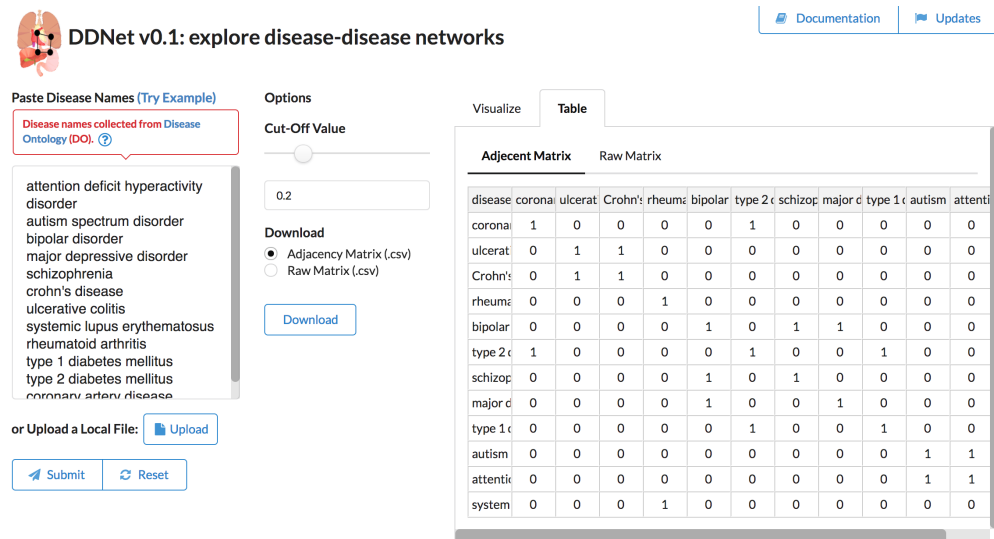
DDNet v0.1: explore disease-disease networks

Documentation | Updates

Paste Disease Names (Try Example)

Disease names collected from Disease Ontology (DO). ?

attention deficit hyperactivity disorder
autism spectrum disorder
bipolar disorder
major depressive disorder
schizophrenia
crohn's disease
ulcerative colitis
systemic lupus erythematosus
rheumatoid arthritis
type 1 diabetes mellitus
type 2 diabetes mellitus
coronary artery disease

or Upload a Local File: Upload

Submit | Reset

Options

Cut-Off Value

0.2

Download

Adjacency Matrix (.csv)
Raw Matrix (.csv)

Download

Visualize | Table

Adjecent Matrix | Raw Matrix

| disease | corona | ulcerat | Crohn's | rheuma | bipolar | type 2 | schizop | major d | type 1 | autism | attenti |
|---|---|---|---|---|---|---|---|---|---|---|---|
| corona | 1 | 0 | 0 | 0 | 0 | 1 | 0 | 0 | 0 | 0 | 0 |
| ulcerat | 0 | 1 | 1 | 0 | 0 | 0 | 0 | 0 | 0 | 0 | 0 |
| Crohn's | 0 | 1 | 1 | 0 | 0 | 0 | 0 | 0 | 0 | 0 | 0 |
| rheuma | 0 | 0 | 0 | 1 | 0 | 0 | 0 | 0 | 0 | 0 | 0 |
| bipolar | 0 | 0 | 0 | 0 | 1 | 0 | 1 | 1 | 0 | 0 | 0 |
| type 2 | 1 | 0 | 0 | 0 | 0 | 1 | 0 | 0 | 1 | 0 | 0 |
| schizop | 0 | 0 | 0 | 0 | 1 | 0 | 1 | 0 | 0 | 0 | 0 |
| major d | 0 | 0 | 0 | 0 | 1 | 0 | 0 | 1 | 0 | 0 | 0 |
| type 1 | 0 | 0 | 0 | 0 | 0 | 1 | 0 | 0 | 1 | 0 | 0 |
| autism | 0 | 0 | 0 | 0 | 0 | 0 | 0 | 0 | 0 | 1 | 1 |
| attenti | 0 | 0 | 0 | 0 | 0 | 0 | 0 | 0 | 0 | 1 | 1 |
| system | 0 | 0 | 0 | 1 | 0 | 0 | 0 | 0 | 0 | 0 | 0 |